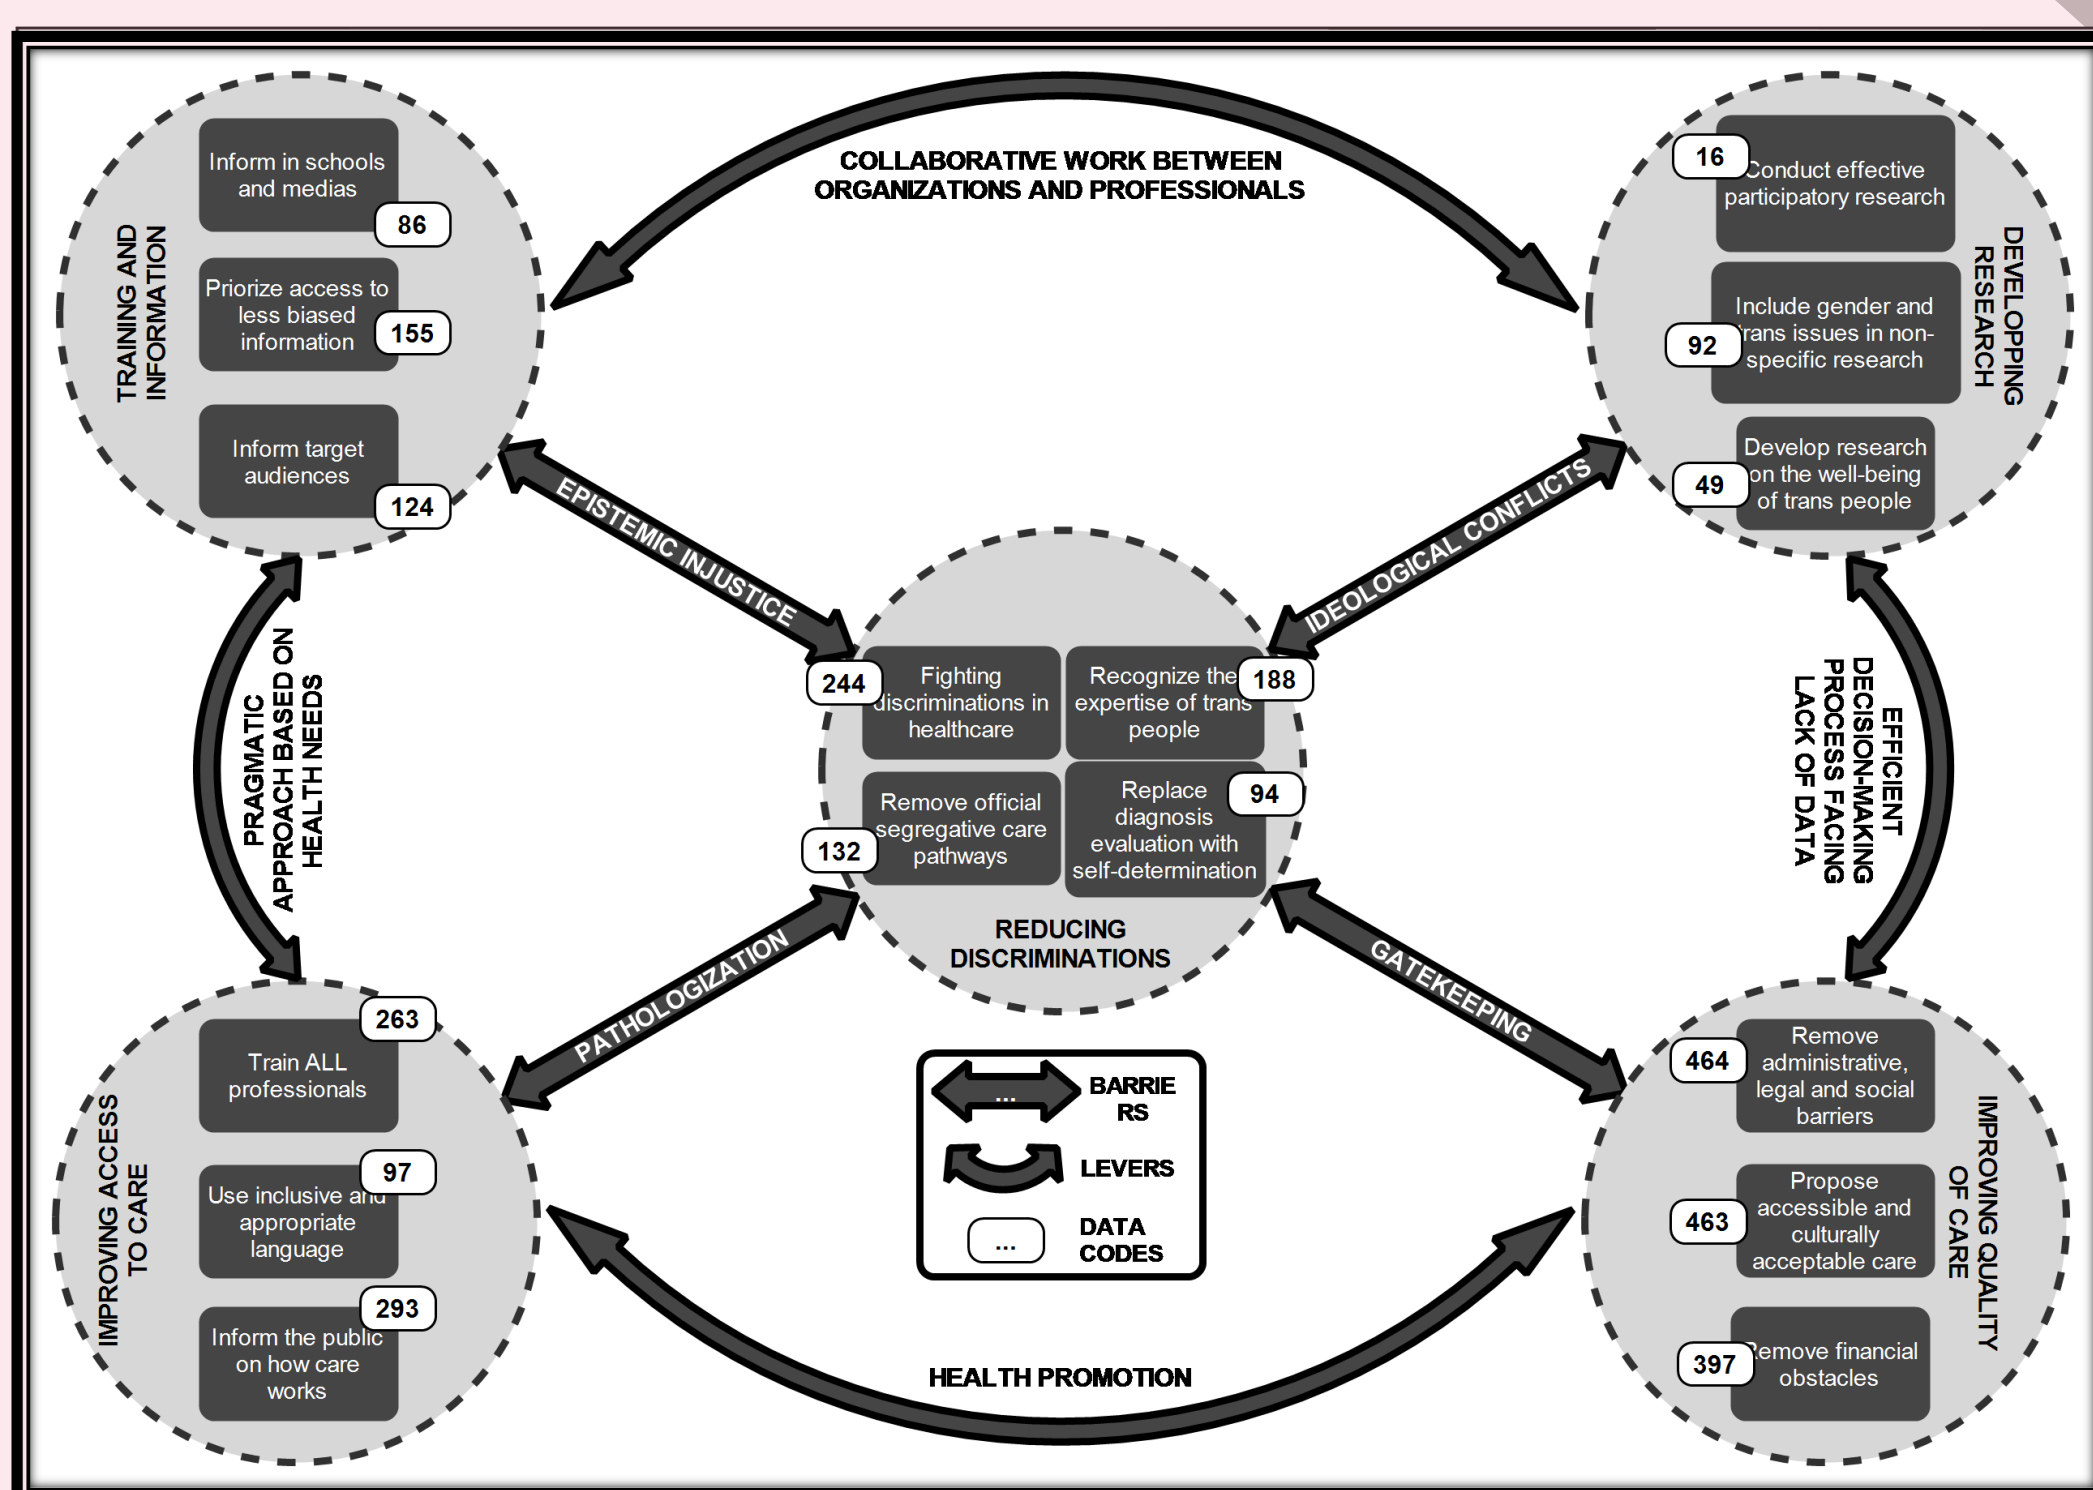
COLLABORATIVE WORK BETWEEN ORGANIZATIONS AND PROFESSIONALS

TRAINING AND INFORMATION

Inform in schools and medias 86

Priorize access to less biased information 155

Inform target audiences 124

DEVELOPPING RESEARCH

16 Conduct effective participatory research

92 Include gender and trans issues in non-specific research

49 Develop research on the well-being of trans people

EPISTEMIC INJUSTICE

IDEOLOGICAL CONFLICTS

PRAGMATIC APPROACH BASED ON HEALTH NEEDS

EFFICIENT DECISION-MAKING PROCESS FACING LACK OF DATA

244 Fighting discriminations in healthcare

Recognize the expertise of trans people 188

132 Remove official segregative care pathways

Replace diagnosis evaluation with self-determination 94

REDUCING DISCRIMINATIONS

PATHOLOGIZATION

GATEKEEPING

IMPROVING ACCESS TO CARE

263 Train ALL professionals

97 Use inclusive and appropriate language

293 Inform the public on how care works

BARRIERS

LEVERS

DATA CODES

IMPROVING QUALITY OF CARE

464 Remove administrative, legal and social barriers

463 Propose accessible and culturally acceptable care

397 Remove financial obstacles

HEALTH PROMOTION